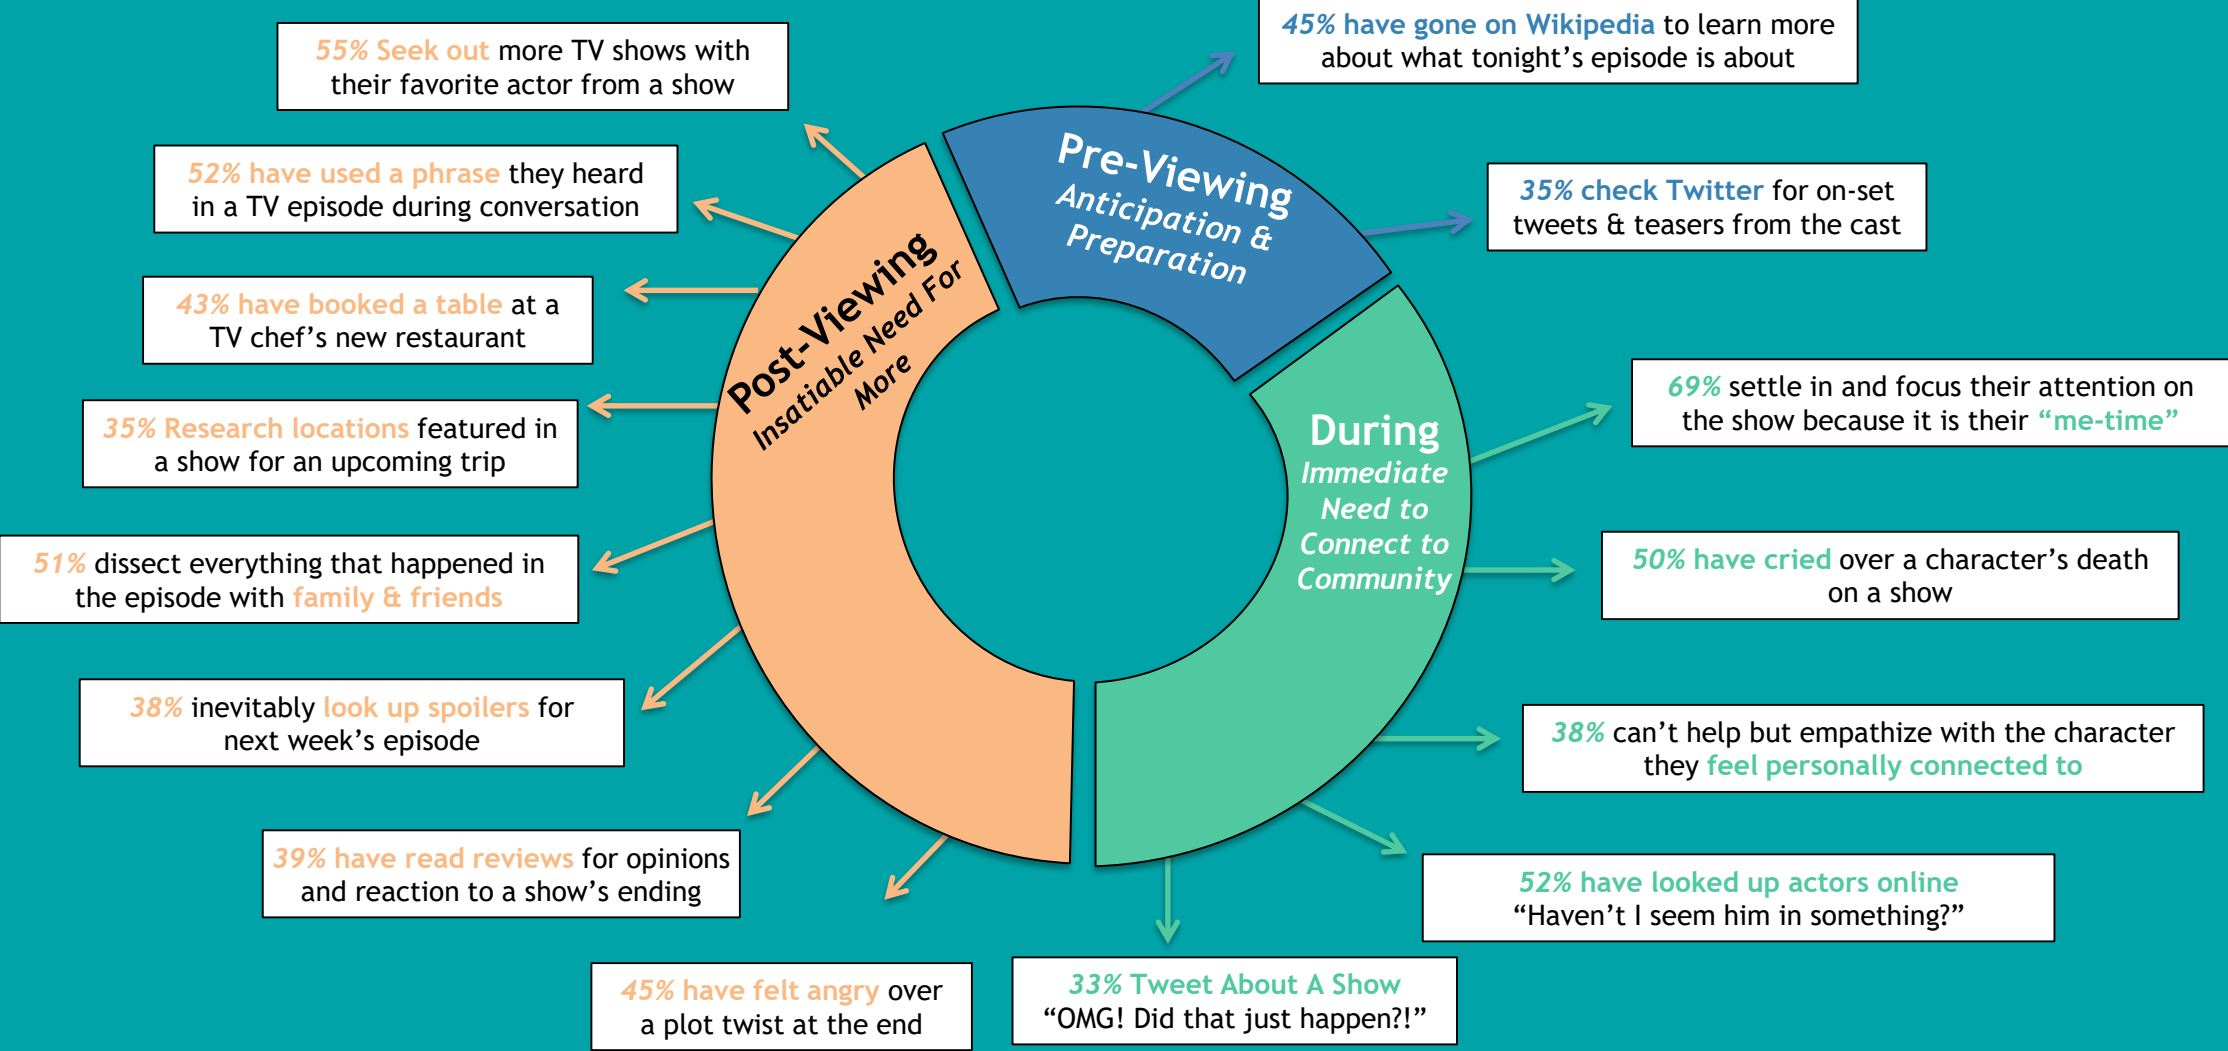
55% Seek out more TV shows with their favorite actor from a show

52% have used a phrase they heard in a TV episode during conversation

43% have booked a table at a TV chef's new restaurant

35% Research locations featured in a show for an upcoming trip

51% dissect everything that happened in the episode with family & friends

38% inevitably look up spoilers for next week's episode

39% have read reviews for opinions and reaction to a show's ending

45% have felt angry over a plot twist at the end

Post-Viewing
Insatiable Need For More

Pre-Viewing
Anticipation & Preparation

During
Immediate Need to Connect to Community

45% have gone on Wikipedia to learn more about what tonight's episode is about

35% check Twitter for on-set tweets & teasers from the cast

69% settle in and focus their attention on the show because it is their "me-time"

50% have cried over a character's death on a show

38% can't help but empathize with the character they feel personally connected to

52% have looked up actors online "Haven't I seem him in something?"

33% Tweet About A Show "OMG! Did that just happen?!"